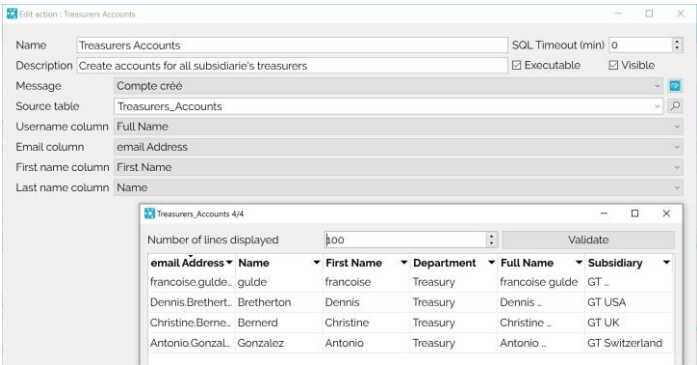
Edit action : Treasurers Accounts

Name Treasurers Accounts
SQL Timeout (min) 0
Description Create accounts for all subsidiarie's treasurers
Executable
Visible
Message Compte créé
Source table Treasurers_Accounts
Username column Full Name
Email column email Address
First name column First Name
Last name column Name

Treasurers_Accounts 4/4

Number of lines displayed 100
Validate

| email Address | Name | First Name | Department | Full Name | Subsidiary |
|---|---|---|---|---|---|
| francoise.gulde... | gulde | francoise | Treasury | francoise gulde | GT ... |
| Dennis.Brethert... | Bretherton | Dennis | Treasury | Dennis ... | GT USA |
| Christine.Berne... | Bernerd | Christine | Treasury | Christine ... | GT UK |
| Antonio.Gonzal... | Gonzalez | Antonio | Treasury | Antonio ... | GT Switzerland |